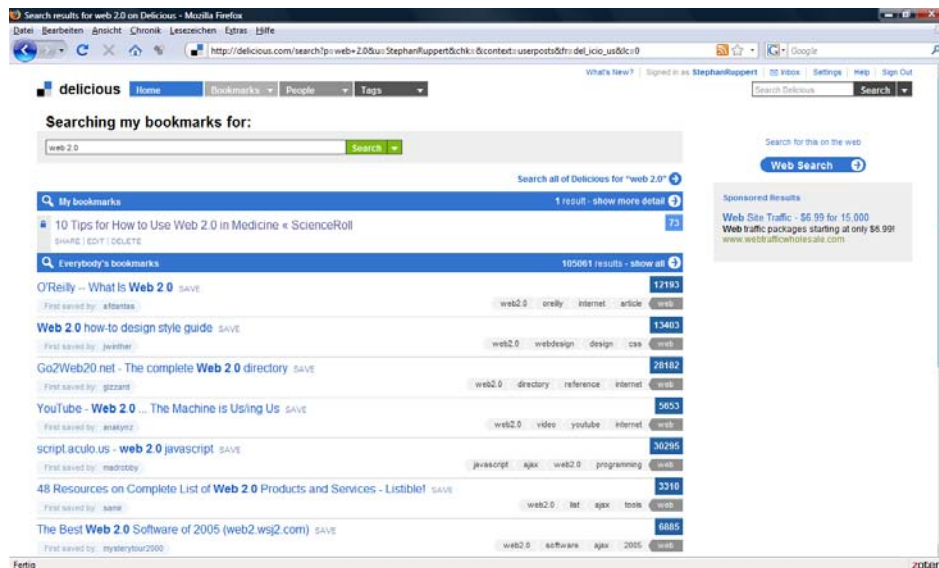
Search results for web 2.0 on Delicious - Mozilla Firefox

Datei Bearbeiten Ansicht Chronik Lesezeichen Extras Hilfe

http://delicious.com/search?p=web+2.0&u=StephanRuppert&chk=&context=userposts&fr=del_icio_us&lc=0

Google

What's New? | Signed in as StephanRuppert | Inbox | Settings | Help | Sign Out

delicious Home Bookmarks People Tags

Search Delicious Search

Searching my bookmarks for:

web 2.0 Search

Search for this on the web

Web Search

Search all of Delicious for "web 2.0"

My bookmarks 1 result - show more detail

10 Tips for How to Use Web 2.0 in Medicine « ScienceRoll 73

SHARE | EDIT | DELETE

Sponsored Results

Web Site Traffic - $6.99 for 15,000
Web traffic packages starting at only $6.99!
www.webtrafficwholesale.com

Everybody's bookmarks 105061 results - show all

O'Reilly -- What Is Web 2.0 SAVE 12193
First saved by afdantas
web2.0 oreilly internet article web

Web 2.0 how-to design style guide SAVE 13403
First saved by jwinther
web2.0 webdesign design css web

Go2Web20.net - The complete Web 2.0 directory SAVE 28182
First saved by gizzard
web2.0 directory reference internet web

YouTube - Web 2.0 ... The Machine is Us/ing Us SAVE 5653
First saved by anakynz
web2.0 video youtube internet web

script.aculo.us - web 2.0 javascript SAVE 30295
First saved by madrobby
javascript ajax web2.0 programming web

48 Resources on Complete List of Web 2.0 Products and Services - Listible! SAVE 3310
First saved by sane
web2.0 list ajax tools web

The Best Web 2.0 Software of 2005 (web2.wsj2.com) SAVE 6885
First saved by mysterytour2000
web2.0 software ajax 2005 web

Fertig
zoter